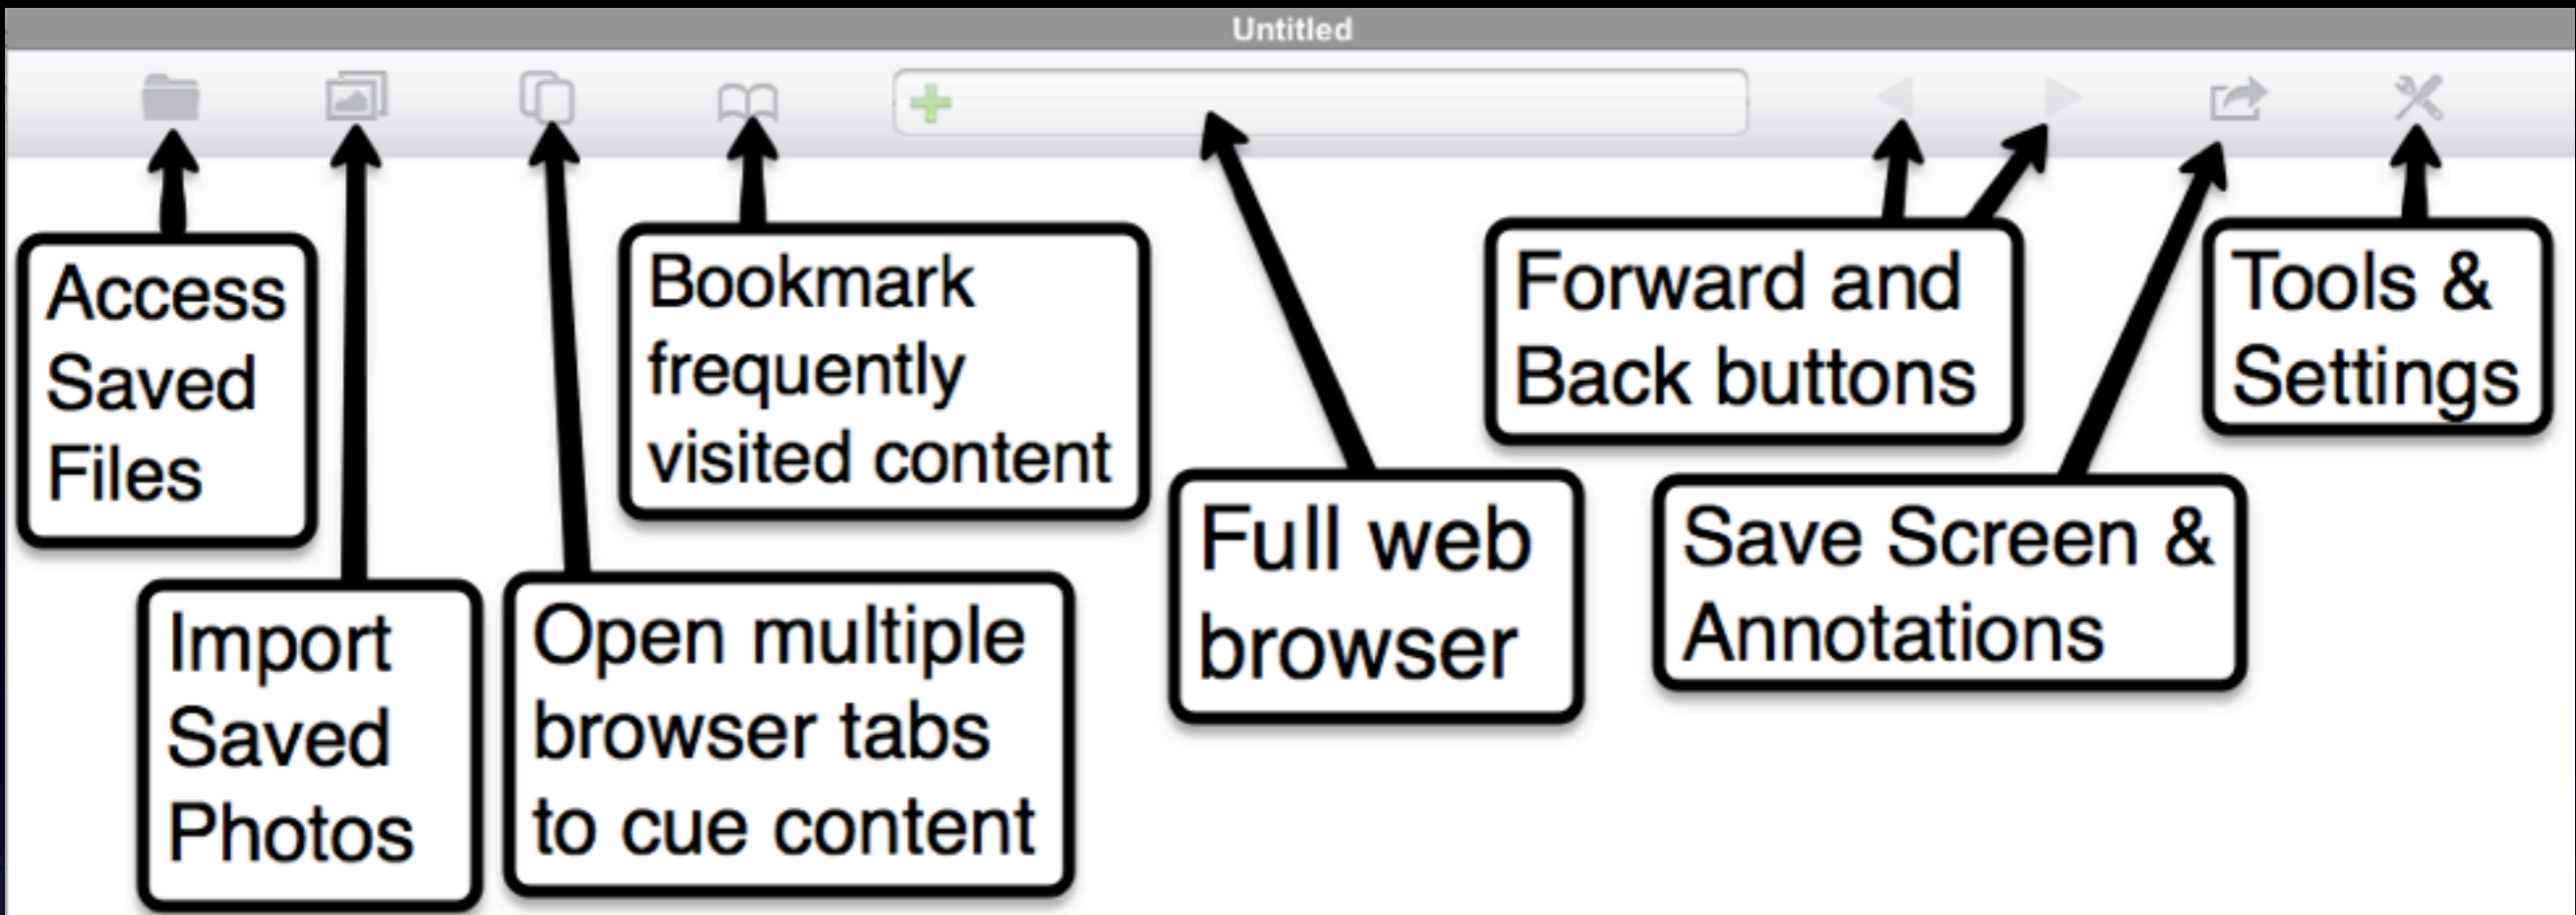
Untitled

Access Saved Files

Import Saved Photos

Open multiple browser tabs to cue content

Bookmark frequently visited content

Full web browser

Forward and Back buttons

Save Screen & Annotations

Tools & Settings